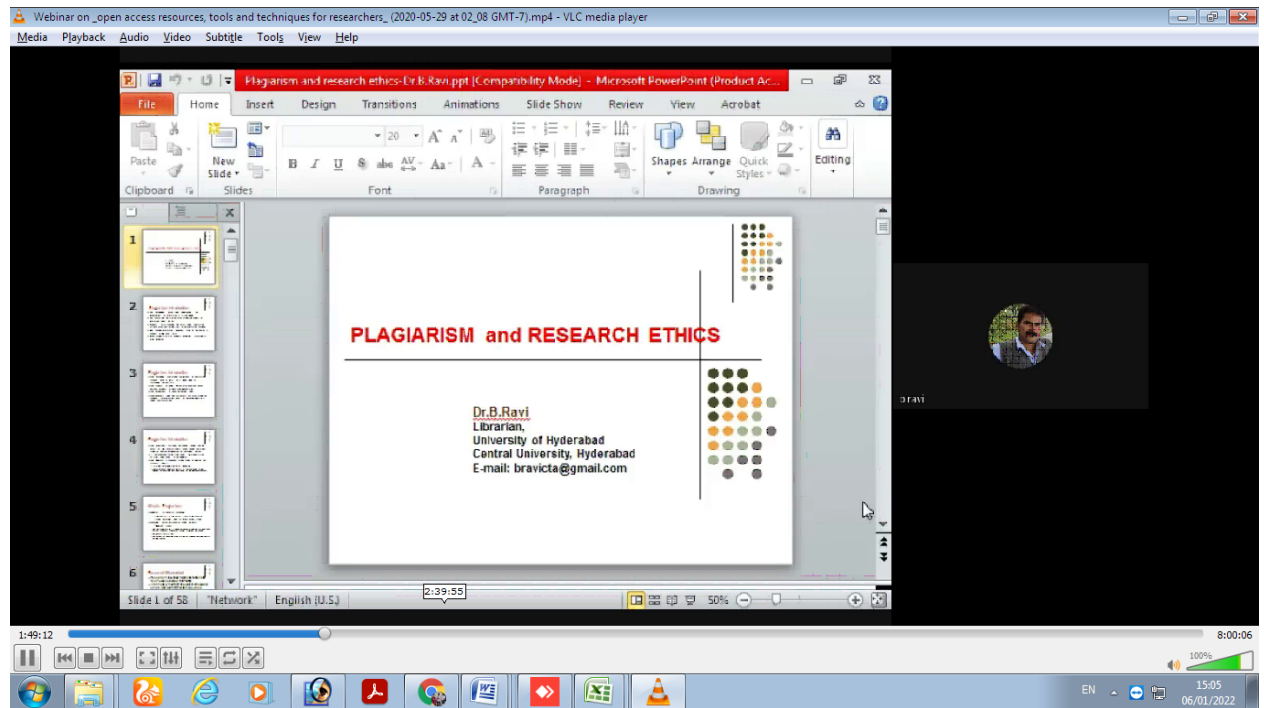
Webinar on _open access resources, tools and techniques for researchers_ (2020-05-29 at 02_08 GMT-7).mp4 - VLC media player

Media Playback Audio Video Subtitle Tools View Help

Plagiarism and research ethics-Dr.B.Ravi.ppt [Compatibility Mode] - Microsoft PowerPoint (Product Ac...

File Home Insert Design Transitions Animations Slide Show Review View Acrobat

Paste New Slide Clipboard Slides 20 Font Paragraph Shapes Arrange Quick Styles Drawing Editing

1 2 3 4 5 6

PLAGIARISM and RESEARCH ETHICS

Dr.B.Ravi
Librarian,
University of Hyderabad
Central University, Hyderabad
E-mail: bravicta@gmail.com

b ravi

Slide 1 of 58 "Network" English (U.S.) 2:39:55 50%

1:49:12 8:00:06

100%

EN 15:05 06/01/2022